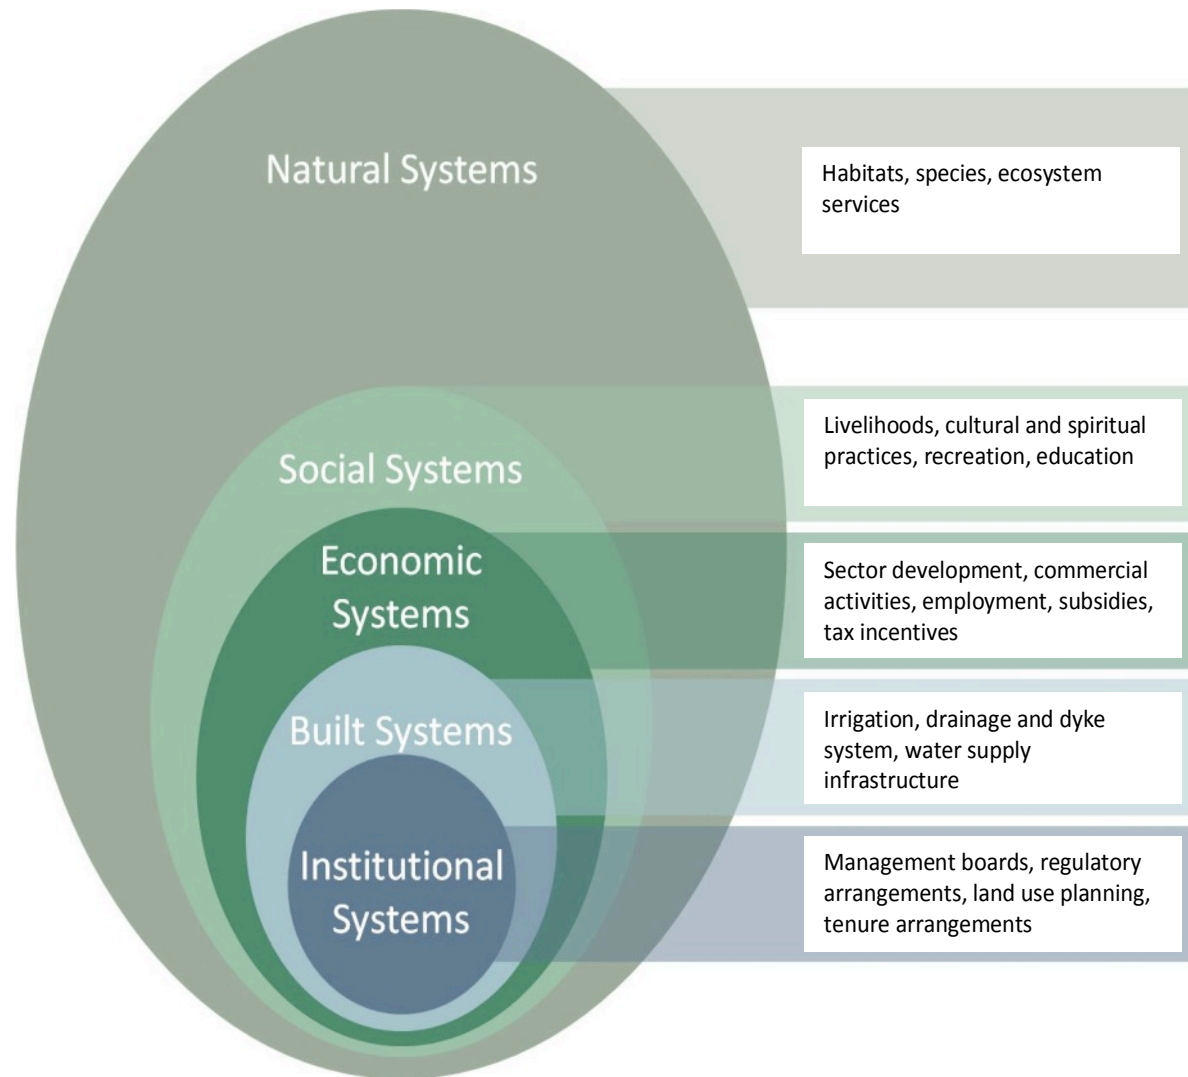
Natural Systems

Habitats, species, ecosystem services

Social Systems

Livelihoods, cultural and spiritual practices, recreation, education

Economic Systems

Sector development, commercial activities, employment, subsidies, tax incentives

Built Systems

Irrigation, drainage and dyke system, water supply infrastructure

Institutional Systems

Management boards, regulatory arrangements, land use planning, tenure arrangements